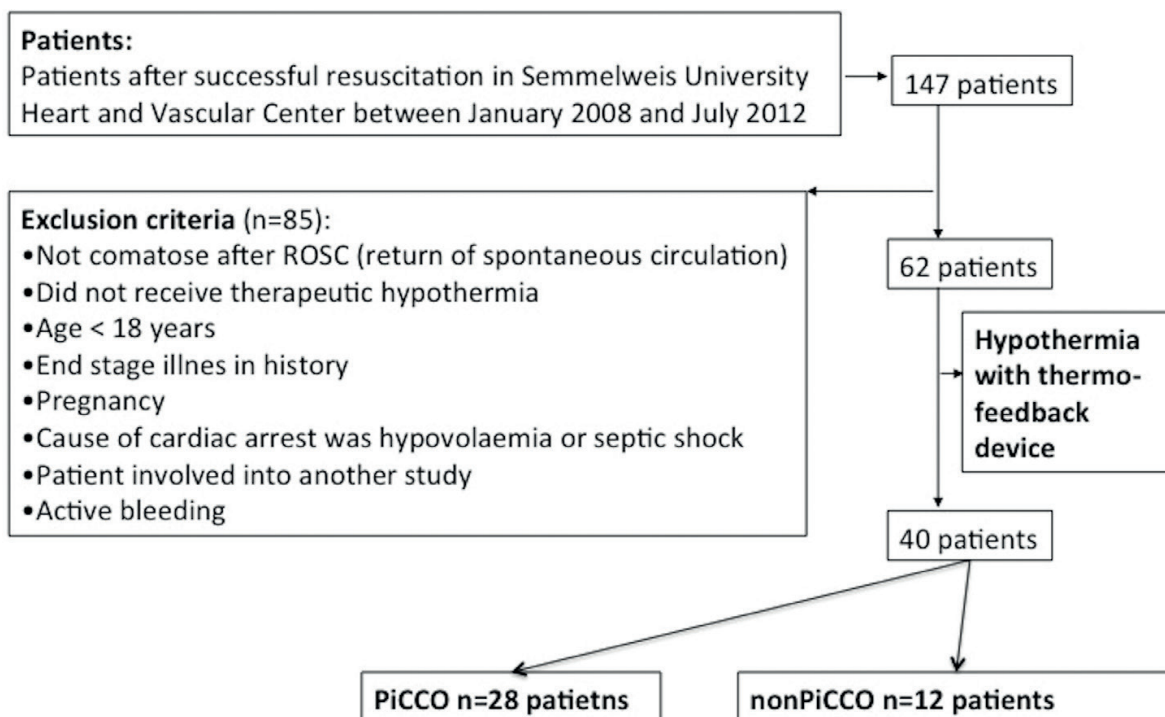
**Patients:**
Patients after successful resuscitation in Semmelweis University Heart and Vascular Center between January 2008 and July 2012

147 patients

**Exclusion criteria** (n=85):
•Not comatose after ROSC (return of spontaneous circulation)
•Did not receive therapeutic hypothermia
•Age < 18 years
•End stage illnes in history
•Pregnancy
•Cause of cardiac arrest was hypovolaemia or septic shock
•Patient involved into another study
•Active bleeding

62 patients

**Hypothermia with thermofeedback device**

40 patients

**PiCCO n=28 patietns**

**nonPiCCO n=12 patients**